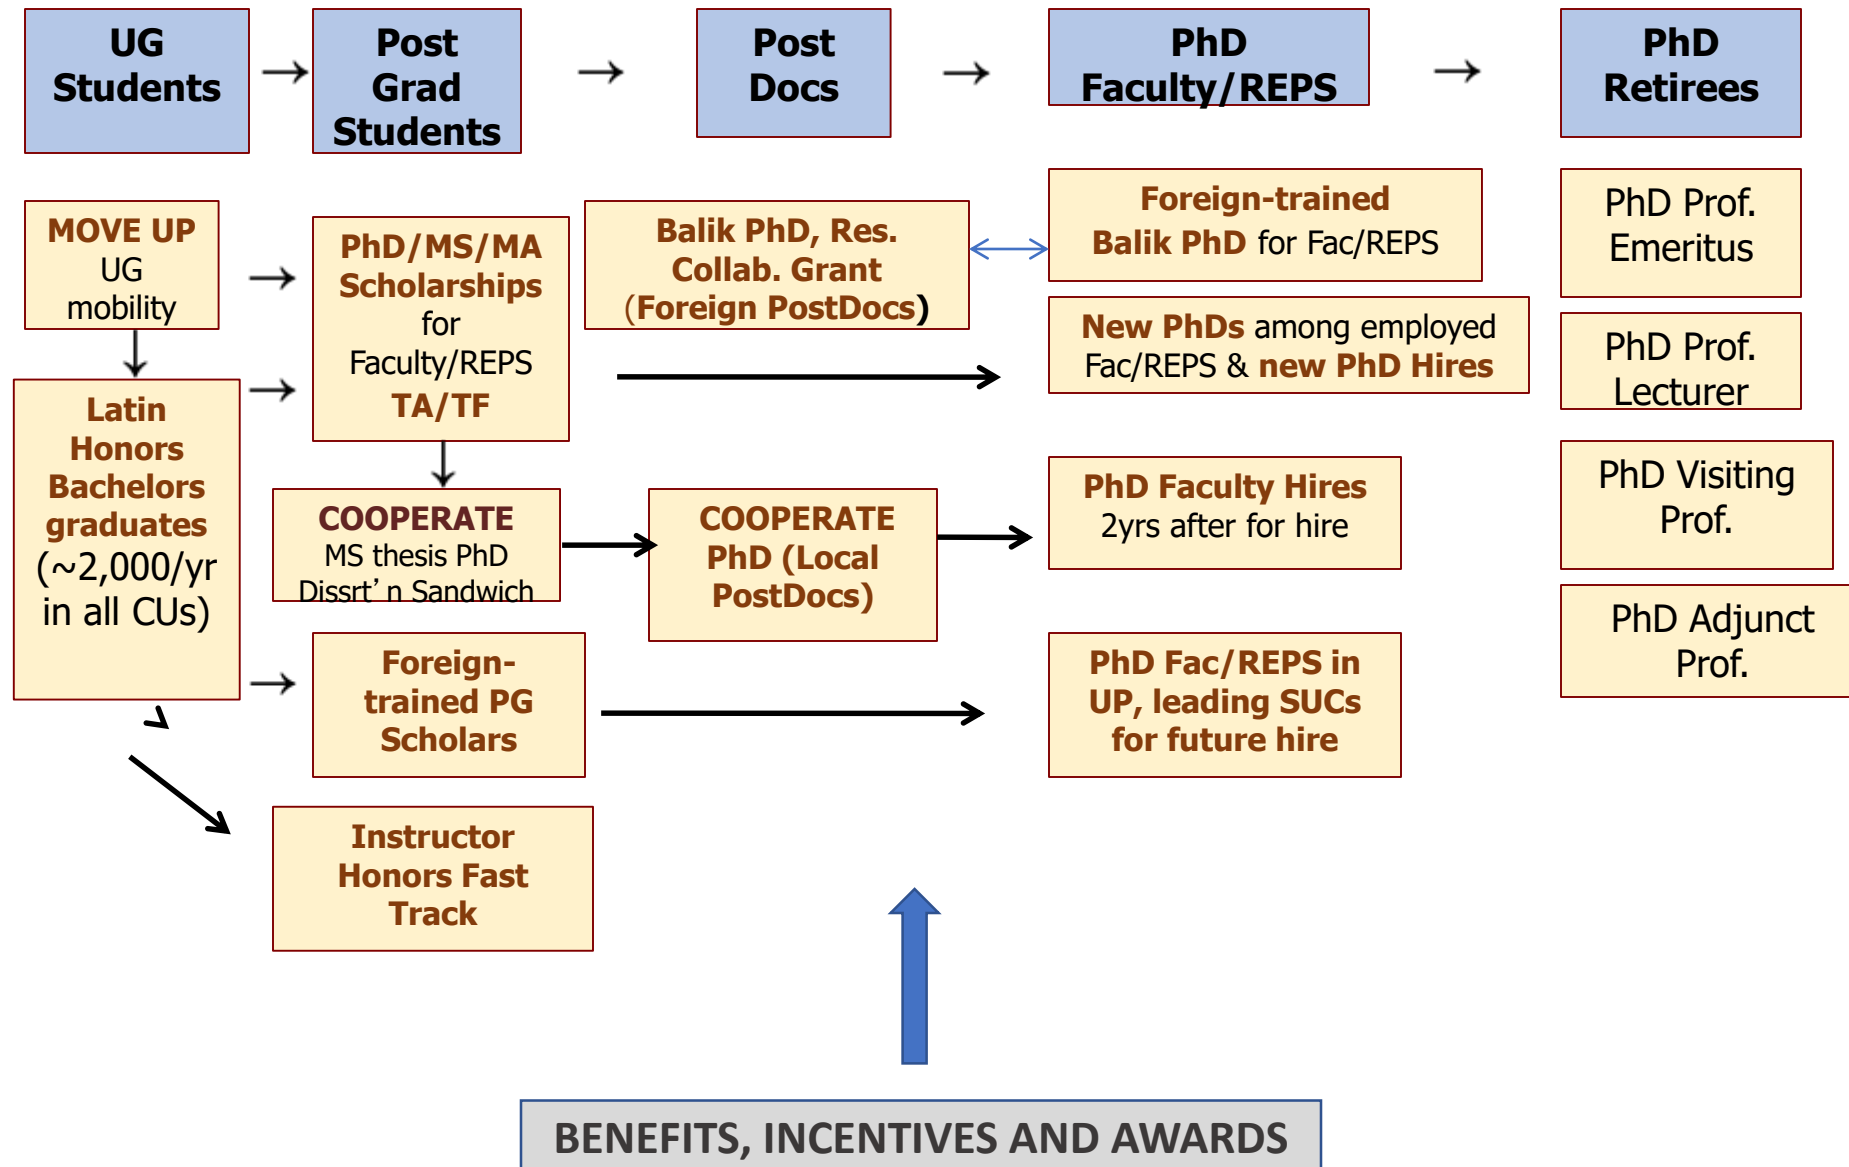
UG Students

Post Grad Students

Post Docs

PhD Faculty/REPS

PhD Retirees

MOVE UP UG mobility

PhD/MS/MA Scholarships for Faculty/REPS TA/TF

Balik PhD, Res. Collab. Grant (Foreign PostDocs)

Foreign-trained Balik PhD for Fac/REPS

PhD Prof. Emeritus

New PhDs among employed Fac/REPS & new PhD Hires

PhD Prof. Lecturer

Latin Honors Bachelors graduates (~2,000/yr in all CUs)

COOPERATE MS thesis PhD Dissrt' n Sandwich

COOPERATE PhD (Local PostDocs)

PhD Faculty Hires 2yrs after for hire

PhD Visiting Prof.

PhD Adjunct Prof.

Foreign-trained PG Scholars

PhD Fac/REPS in UP, leading SUCs for future hire

Instructor Honors Fast Track

BENEFITS, INCENTIVES AND AWARDS